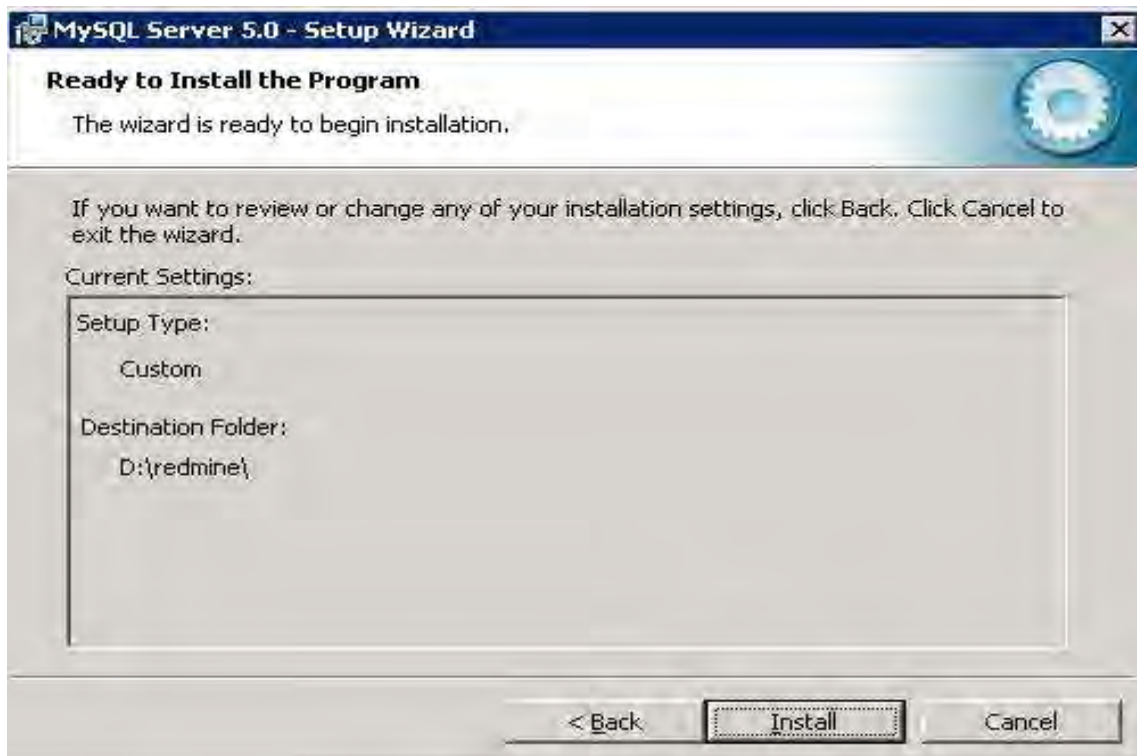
MySQL Server 5.0 - Setup Wizard

Ready to Install the Program

The wizard is ready to begin installation.

If you want to review or change any of your installation settings, click Back. Click Cancel to exit the wizard.

Current Settings:

Setup Type:

Custom

Destination Folder:

D:\redmine\

< Back

Install

Cancel